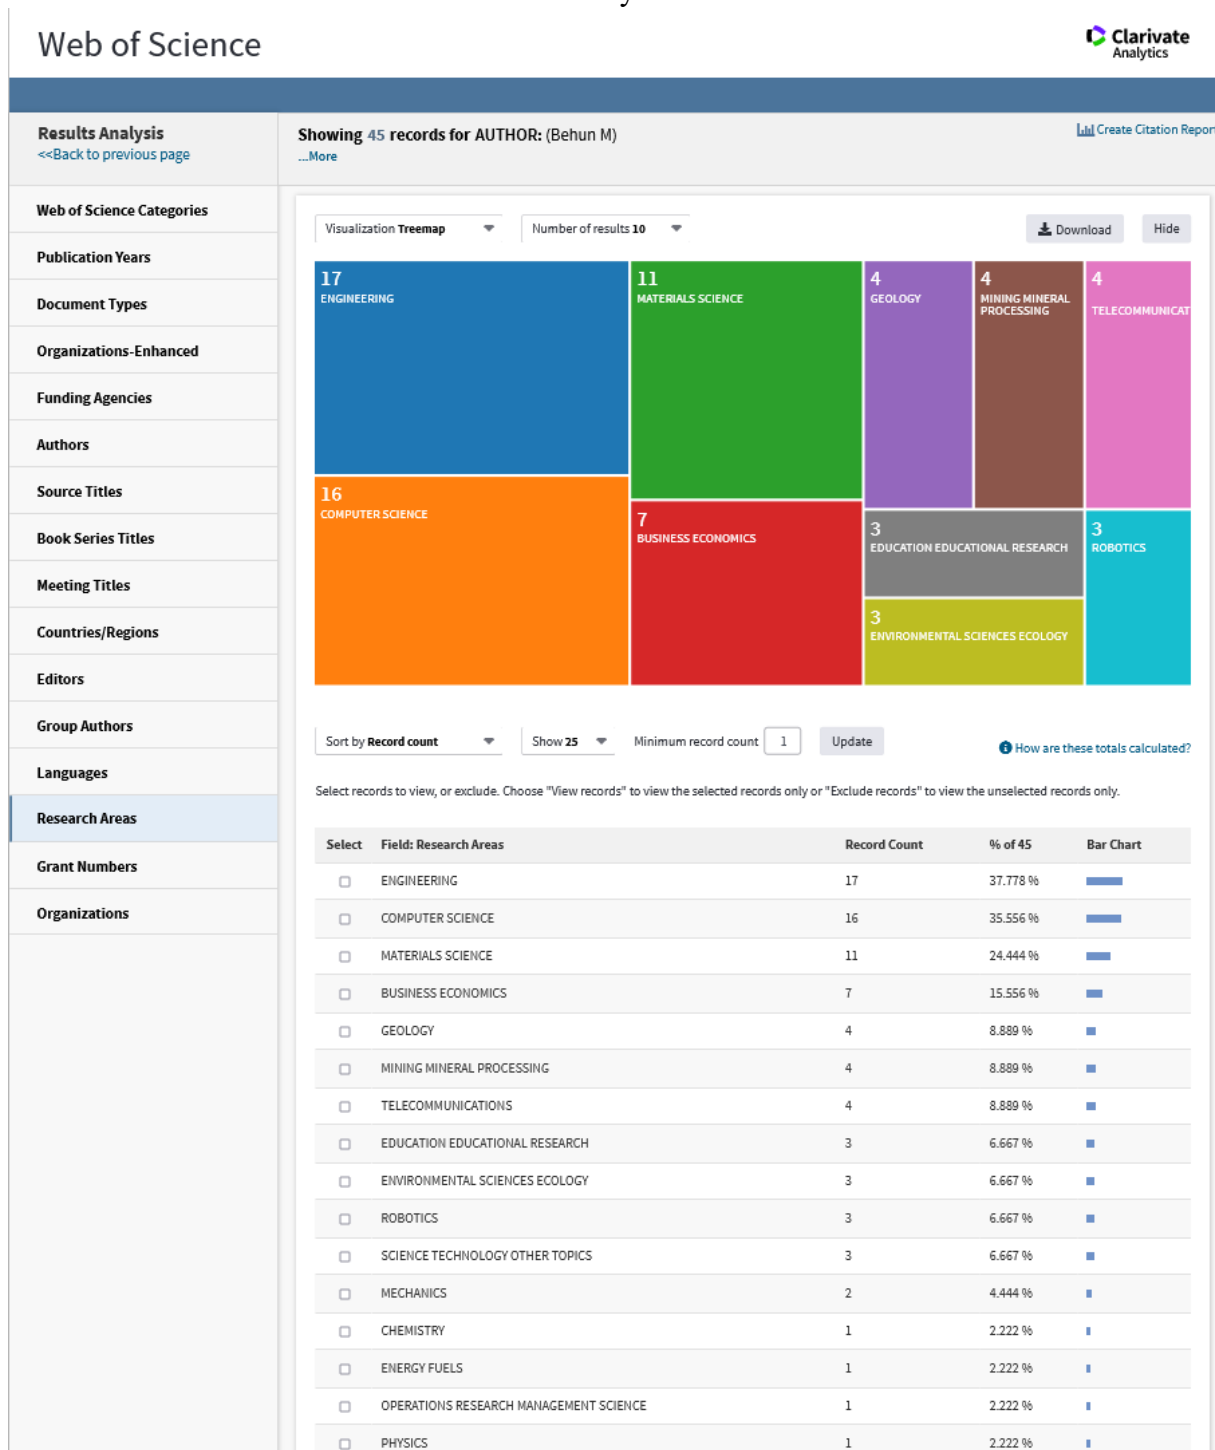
Web of Science

Clarivate Analytics

Results Analysis
<<Back to previous page

Showing 45 records for AUTHOR: (Behun M)
...More

Create Citation Repor

Web of Science Categories
Publication Years
Document Types
Organizations-Enhanced
Funding Agencies
Authors
Source Titles
Book Series Titles
Meeting Titles
Countries/Regions
Editors
Group Authors
Languages
Research Areas
Grant Numbers
Organizations

Visualization Treemap
Number of results 10
Download
Hide

17 ENGINEERING
11 MATERIALS SCIENCE
4 GEOLOGY
4 MINING MINERAL PROCESSING
4 TELECOMMUNICAT
16 COMPUTER SCIENCE
7 BUSINESS ECONOMICS
3 EDUCATION EDUCATIONAL RESEARCH
3 ROBOTICS
3 ENVIRONMENTAL SCIENCES ECOLOGY

Sort by Record count
Show 25
Minimum record count 1
Update
How are these totals calculated?

Select records to view, or exclude. Choose "View records" to view the selected records only or "Exclude records" to view the unselected records only.

| Select | Field: Research Areas | Record Count | % of 45 | Bar Chart |
|---|---|---|---|---|
| | ENGINEERING | 17 | 37.778 % | |
| | COMPUTER SCIENCE | 16 | 35.556 % | |
| | MATERIALS SCIENCE | 11 | 24.444 % | |
| | BUSINESS ECONOMICS | 7 | 15.556 % | |
| | GEOLOGY | 4 | 8.889 % | |
| | MINING MINERAL PROCESSING | 4 | 8.889 % | |
| | TELECOMMUNICATIONS | 4 | 8.889 % | |
| | EDUCATION EDUCATIONAL RESEARCH | 3 | 6.667 % | |
| | ENVIRONMENTAL SCIENCES ECOLOGY | 3 | 6.667 % | |
| | ROBOTICS | 3 | 6.667 % | |
| | SCIENCE TECHNOLOGY OTHER TOPICS | 3 | 6.667 % | |
| | MECHANICS | 2 | 4.444 % | |
| | CHEMISTRY | 1 | 2.222 % | |
| | ENERGY FUELS | 1 | 2.222 % | |
| | OPERATIONS RESEARCH MANAGEMENT SCIENCE | 1 | 2.222 % | |
| | PHYSICS | 1 | 2.222 % | |